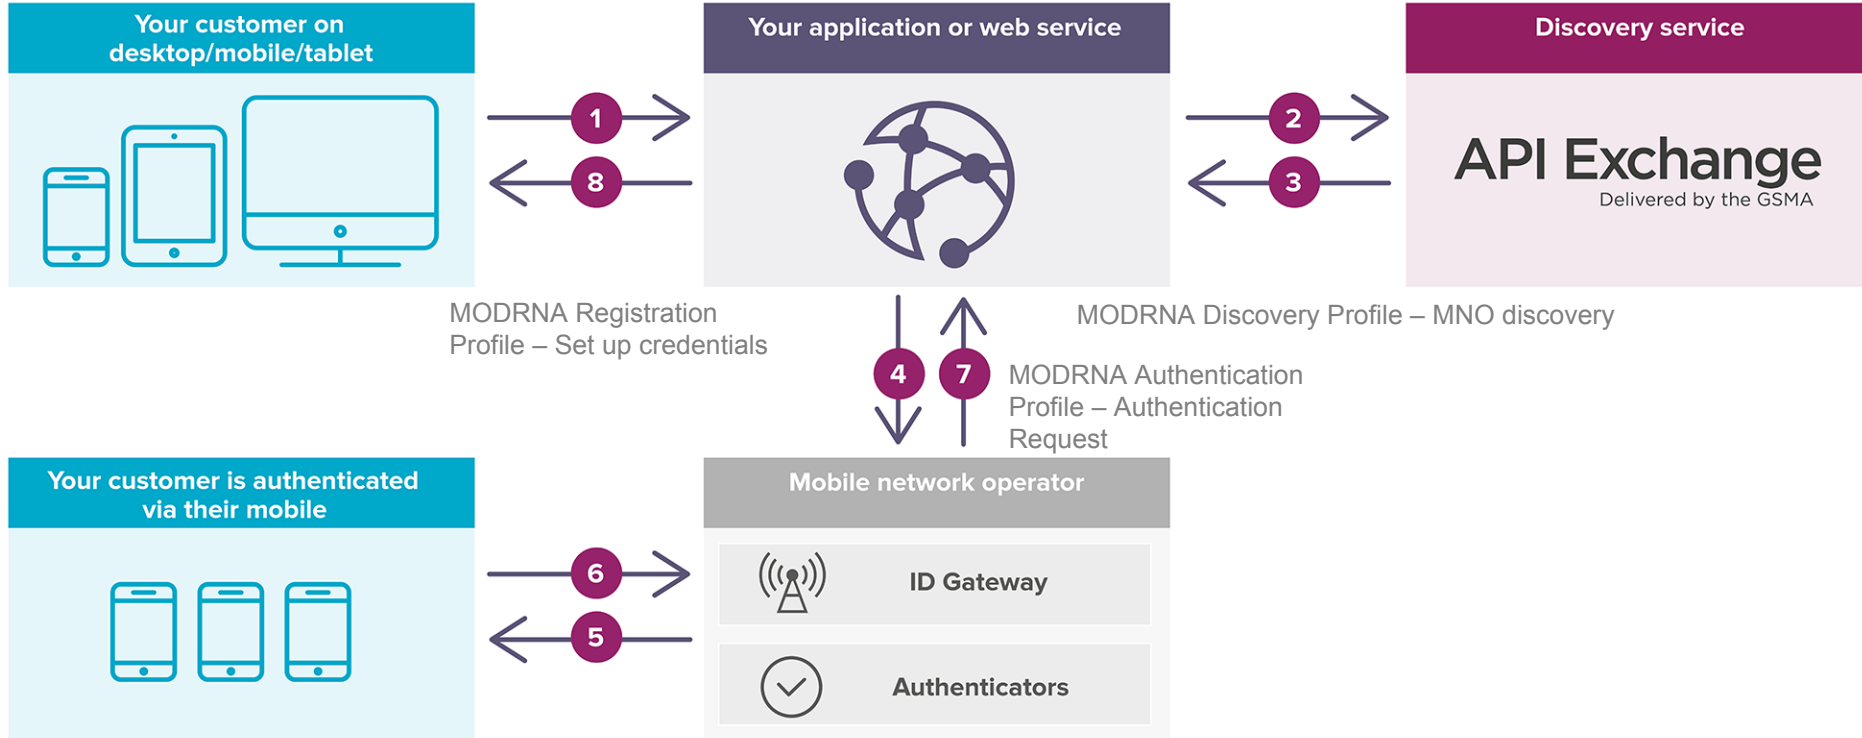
Your customer on desktop/mobile/tablet

Your application or web service

Discovery service

1

8

2

3

API Exchange
Delivered by the GSMA

MODRNA Registration Profile – Set up credentials

MODRNA Discovery Profile – MNO discovery

4

7

MODRNA Authentication Profile – Authentication Request

Your customer is authenticated via their mobile

Mobile network operator

6

5

ID Gateway

Authenticators